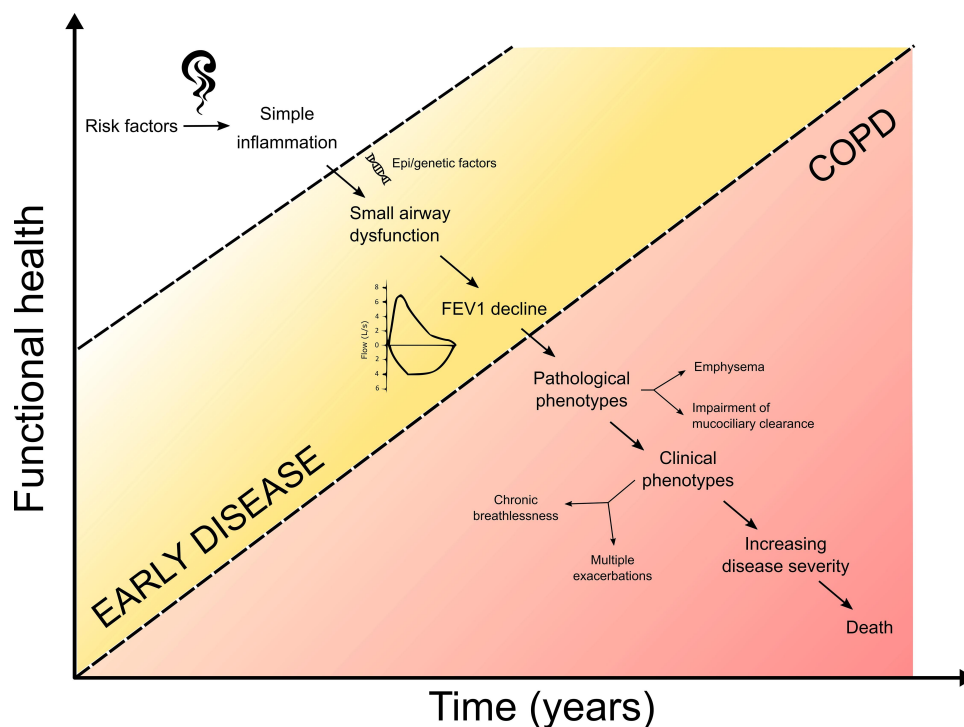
Functional health

Risk factors

Simple inflammation

Epi/genetic factors

Small airway dysfunction

FEV1 decline

Flow (L/s)

8
6
4
2
0
2
4
6

Pathological phenotypes

Emphysema

Impairment of mucociliary clearance

Clinical phenotypes

Chronic breathlessness

Multiple exacerbations

Increasing disease severity

Death

COPD

EARLY DISEASE

Time (years)